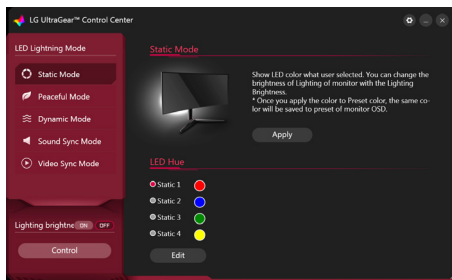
LG UltraGear™ Control Center

LED Lightning Mode

Static Mode

Peaceful Mode

Dynamic Mode

Sound Sync Mode

Video Sync Mode

Lighting brightne ON OFF

Control

Static Mode

Show LED color what user selected. You can change the brightness of Lighting of monitor with the Lighting Brightness.
* Once you apply the color to Preset color, the same color will be saved to preset of monitor OSD.

Apply

LED Hue

Static 1

Static 2

Static 3

Static 4

Edit